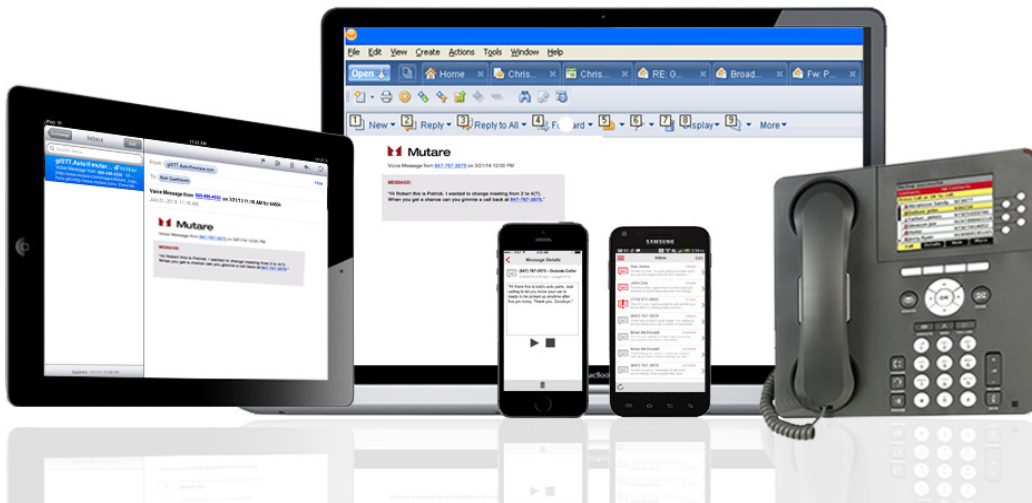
File Edit View Create Actions Tools Window Help

Open Home Chris... Chris... RE: G... Broad... Fw: P...

New Reply Reply to All Forward Display More

Mutare

Voice Message from 847-787-3075 on 3/21/14 10:00 PM

MESSAGE:

"Hi Robert this is Patrick. I wanted to change meeting from 2 to 4(?). When you get a chance can you gimmie a call back at 847-787-3075."

Inbox

Voice Message from 555-696-4532 on 7/31/13 11 (8 AM to 6400s)

Mutare

Message Details

Inbox

SAMSUNG